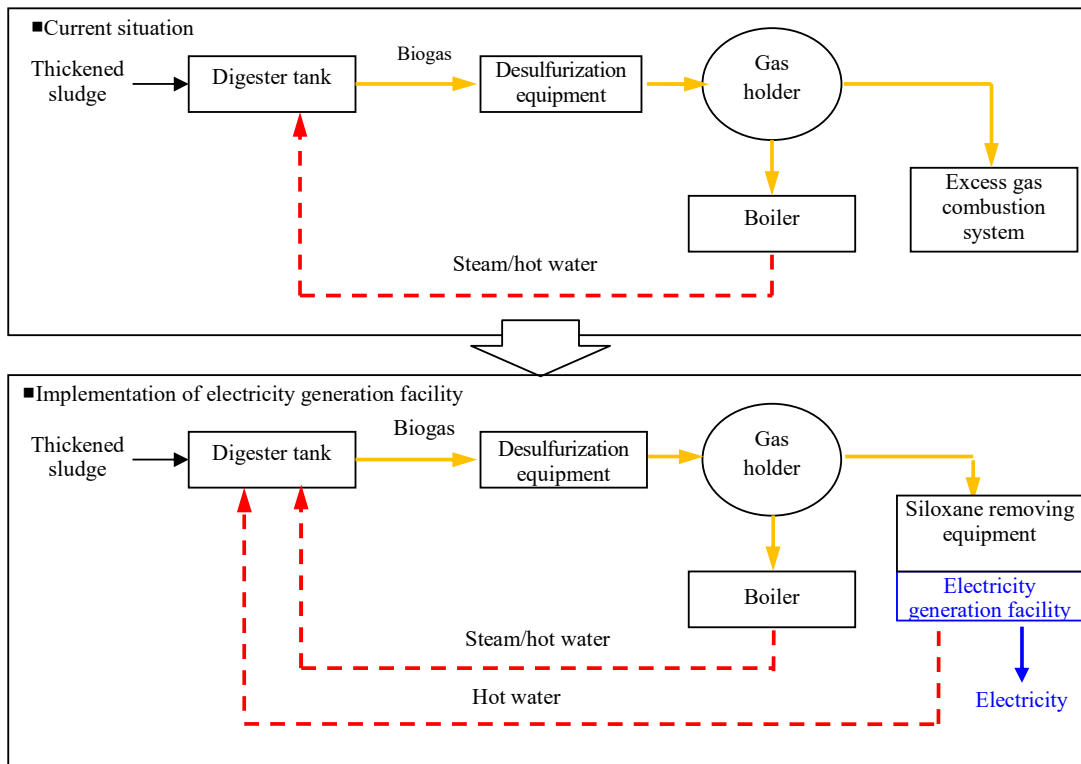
■Current situation

Thickened sludge

Digester tank

Biogas

Desulfurization equipment

Gas holder

Boiler

Excess gas combustion system

Steam/hot water

■Implementation of electricity generation facility

Thickened sludge

Digester tank

Biogas

Desulfurization equipment

Gas holder

Siloxane removing equipment

Electricity generation facility

Boiler

Steam/hot water

Hot water

Electricity